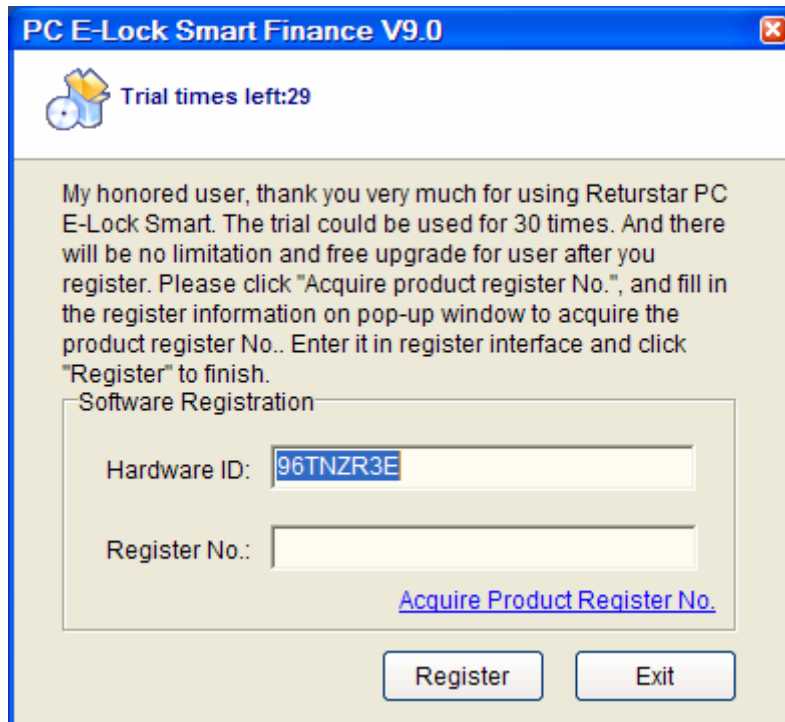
PC E-Lock Smart Finance V9.0

Trial times left:29

My honored user, thank you very much for using Returstar PC E-Lock Smart. The trial could be used for 30 times. And there will be no limitation and free upgrade for user after you register. Please click "Acquire product register No.", and fill in the register information on pop-up window to acquire the product register No.. Enter it in register interface and click "Register" to finish.

Software Registration

Hardware ID: 96TNZR3E

Register No.:

Acquire Product Register No.

Register

Exit